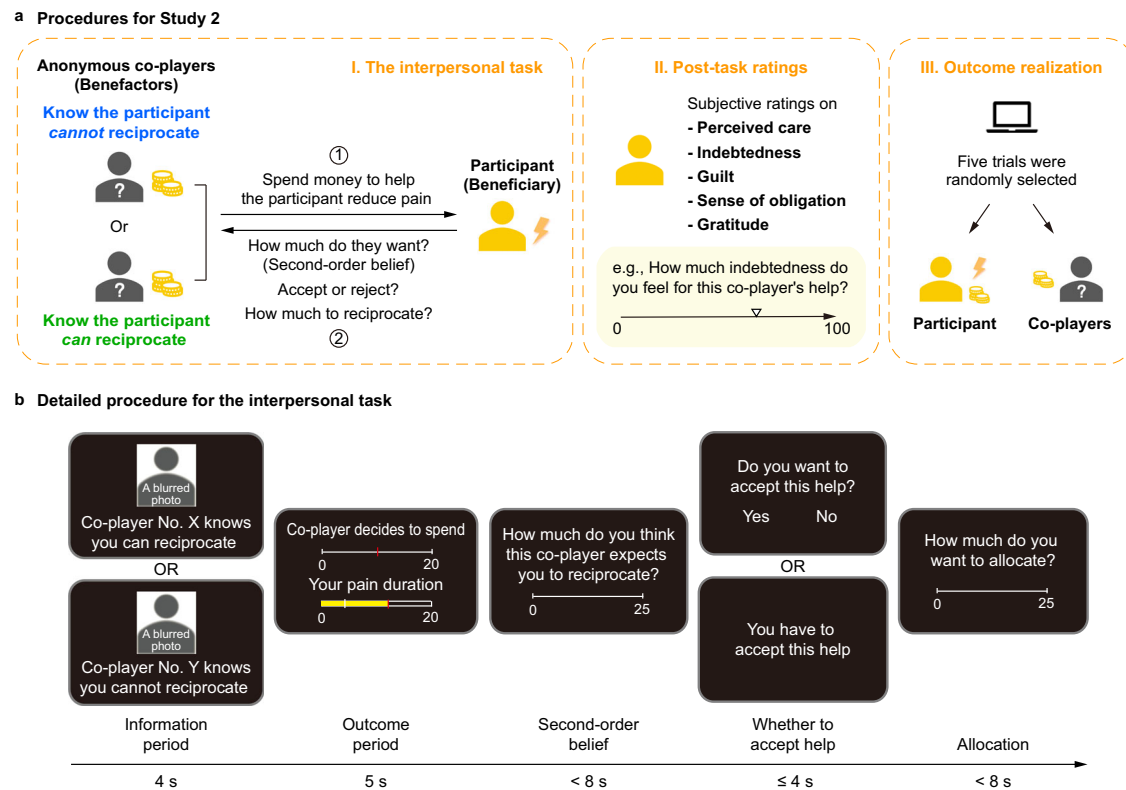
**a** Procedures for Study 2

Anonymous co-players (Benefactors)

Know the participant *cannot* reciprocate

?

Or

?

Know the participant *can* reciprocate

I. The interpersonal task

①
Spend money to help the participant reduce pain

How much do they want? (Second-order belief)
Accept or reject?
How much to reciprocate?
②

Participant (Beneficiary)

II. Post-task ratings

Subjective ratings on
- Perceived care
- Indebtedness
- Guilt
- Sense of obligation
- Gratitude

e.g., How much indebtedness do you feel for this co-player's help?

0

100

III. Outcome realization

Five trials were randomly selected

Participant

?

Co-players

**b** Detailed procedure for the interpersonal task

A blurred photo

Co-player No. X knows you can reciprocate

OR

A blurred photo

Co-player No. Y knows you cannot reciprocate

Co-player decides to spend
0 20
Your pain duration
0 20

How much do you think this co-player expects you to reciprocate?
0 25

Do you want to accept this help?
Yes No

OR

You have to accept this help

How much do you want to allocate?
0 25

Information period
4 s

Outcome period
5 s

Second-order belief
< 8 s

Whether to accept help
≤ 4 s

Allocation
< 8 s